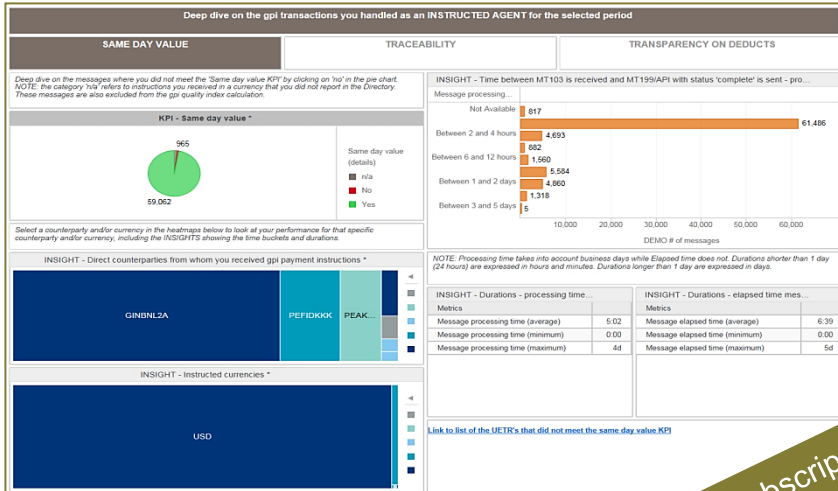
Deep dive on the gpi transactions you handled as an INSTRUCTED AGENT for the selected period

SAME DAY VALUE

TRACEABILITY

TRANSPARENCY ON DEDUCTS

Deep dive on the messages where you did not meet the 'Same day value KPI' by clicking on 'no' in the pie chart. NOTE: the category 'n/a' refers to instructions you received in a currency that you did not report in the Directory. These messages are also excluded from the gpi quality index calculation.

KPI - Same day value *

965

59,062

Same day value (details)

n/a

No

Yes

Select a counterparty and/or currency in the heatmaps below to look at your performance for that specific counterparty and/or currency, including the INSIGHTS showing the time buckets and durations.

INSIGHT - Direct counterparties from whom you received gpi payment instructions *

GINBNL2A

PEFIDKKK

PEAK...

INSIGHT - Instructed currencies *

USD

INSIGHT - Time between MT103 is received and MT199/API with status 'complete' is sent - pro...

Message processing...

Not Available

817

61,486

Between 2 and 4 hours

4,693

882

Between 6 and 12 hours

1,560

5,584

Between 1 and 2 days

4,860

1,318

Between 3 and 5 days

5

10,000

20,000

30,000

40,000

50,000

60,000

DEMO # of messages

NOTE: Processing time takes into account business days while Elapsed time does not. Durations shorter than 1 day (24 hours) are expressed in hours and minutes. Durations longer than 1 day are expressed in days.

INSIGHT - Durations - processing time...

| Metrics | |
|---|---|
| Message processing time (average) | 5:02 |
| Message processing time (minimum) | 0:00 |
| Message processing time (maximum) | 4d |

INSIGHT - Durations - elapsed time mes...

| Metrics | |
|---|---|
| Message elapsed time (average) | 6:39 |
| Message elapsed time (minimum) | 0:00 |
| Message elapsed time (maximum) | 5d |

Link to list of the UETR's that did not meet the same day value KPI

bscrip